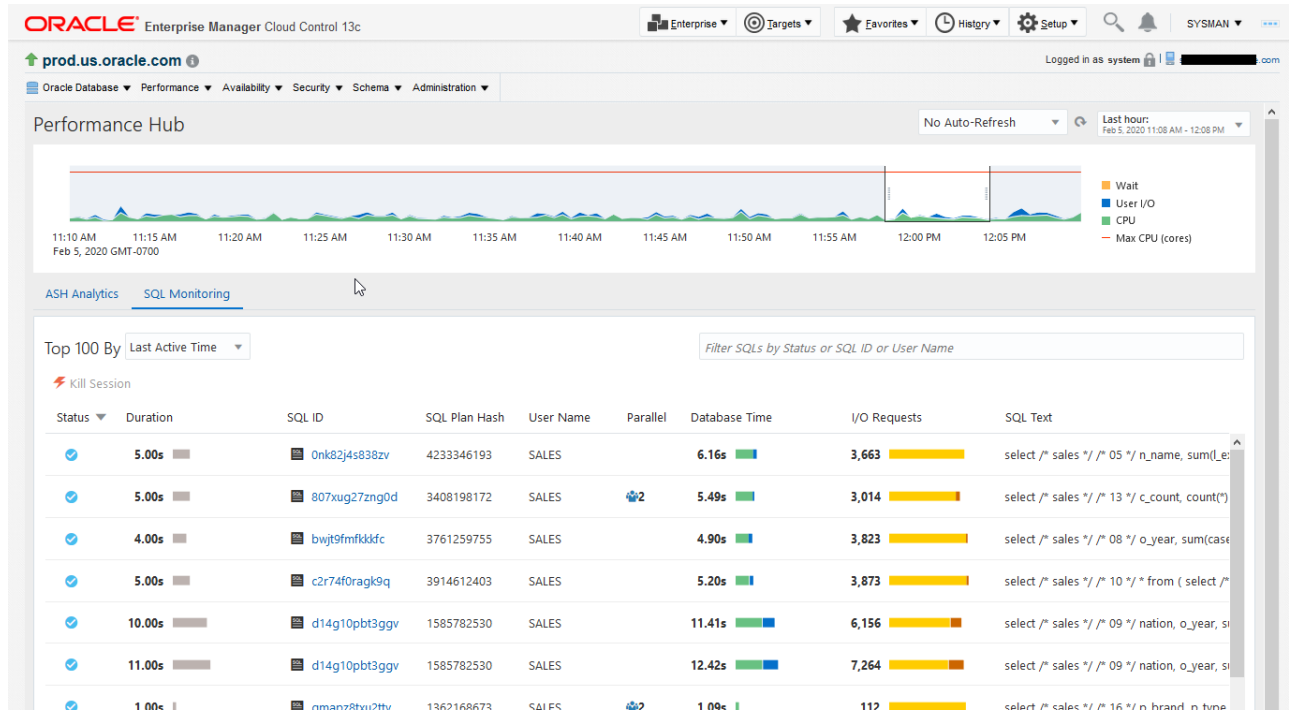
ORACLE Enterprise Manager Cloud Control 13c

Enterprise ▾ Targets ▾ Favorites ▾ History ▾ Setup ▾ SYSMAN ▾

prod.us.oracle.com

Logged in as system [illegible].com

Oracle Database ▾ Performance ▾ Availability ▾ Security ▾ Schema ▾ Administration ▾

Performance Hub

No Auto-Refresh

Last hour: Feb 5, 2020 11:08 AM - 12:08 PM

11:10 AM Feb 5, 2020 GMT-0700 11:15 AM 11:20 AM 11:25 AM 11:30 AM 11:35 AM 11:40 AM 11:45 AM 11:50 AM 11:55 AM 12:00 PM 12:05 PM

Wait
User I/O
CPU
Max CPU (cores)

ASH Analytics SQL Monitoring

Top 100 By Last Active Time

Filter SQLs by Status or SQL ID or User Name

Kill Session

| Status | Duration | SQL ID | SQL Plan Hash | User Name | Parallel | Database Time | I/O Requests | SQL Text |
|---|---|---|---|---|---|---|---|---|
| | 5.00s | 0nk82j4s838zv | 4233346193 | SALES | | 6.16s | 3,663 | select /* sales */ /* 05 */ n_name, sum(l_e: |
| | 5.00s | 807xug27zng0d | 3408198172 | SALES | 2 | 5.49s | 3,014 | select /* sales */ /* 13 */ c_count, count(*) |
| | 4.00s | bwjt9fmfkkkfc | 3761259755 | SALES | | 4.90s | 3,823 | select /* sales */ /* 08 */ o_year, sum(case |
| | 5.00s | c2r74f0ragk9q | 3914612403 | SALES | | 5.20s | 3,873 | select /* sales */ /* 10 */ * from ( select /* |
| | 10.00s | d14g10pbt3ggv | 1585782530 | SALES | | 11.41s | 6,156 | select /* sales */ /* 09 */ nation, o_year, su |
| | 11.00s | d14g10pbt3ggv | 1585782530 | SALES | | 12.42s | 7,264 | select /* sales */ /* 09 */ nation, o_year, su |
| | 1.00s | gmapz8txu2tty | 1362168673 | SALES | 2 | 1.09s | 112 | select /* sales */ /* 16 */ p_brand, p_type |